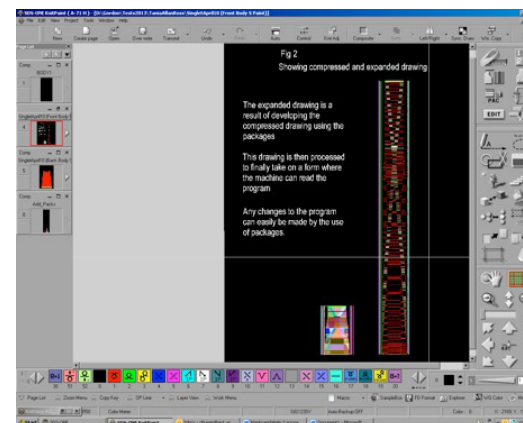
Fig 2

Showing compressed and expanded drawing

The expanded drawing is a result of developing the compressed drawing using the packages

This drawing is then processed to finally take on a form where the machine can read the program

Any changes to the program can easily be made by the use of packages.

EDIT